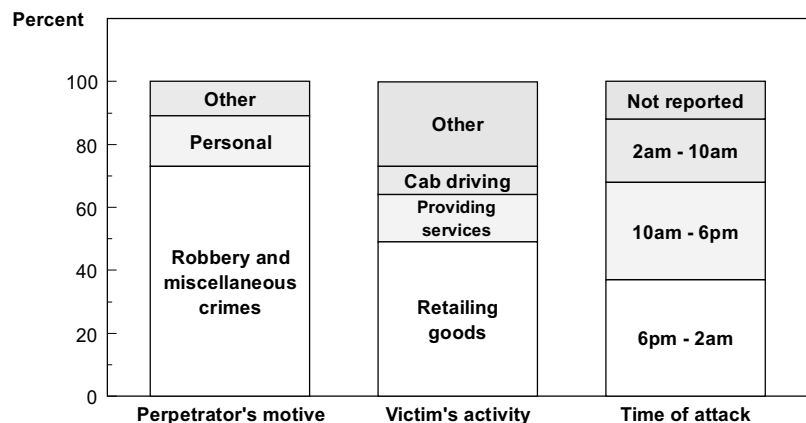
Percent

100
80
60
40
20
0

Other
Personal
Robbery and miscellaneous crimes

Other
Cab driving
Providing services
Retailing goods

Not reported
2am - 10am
10am - 6pm
6pm - 2am

Perpetrator's motive
Victim's activity
Time of attack